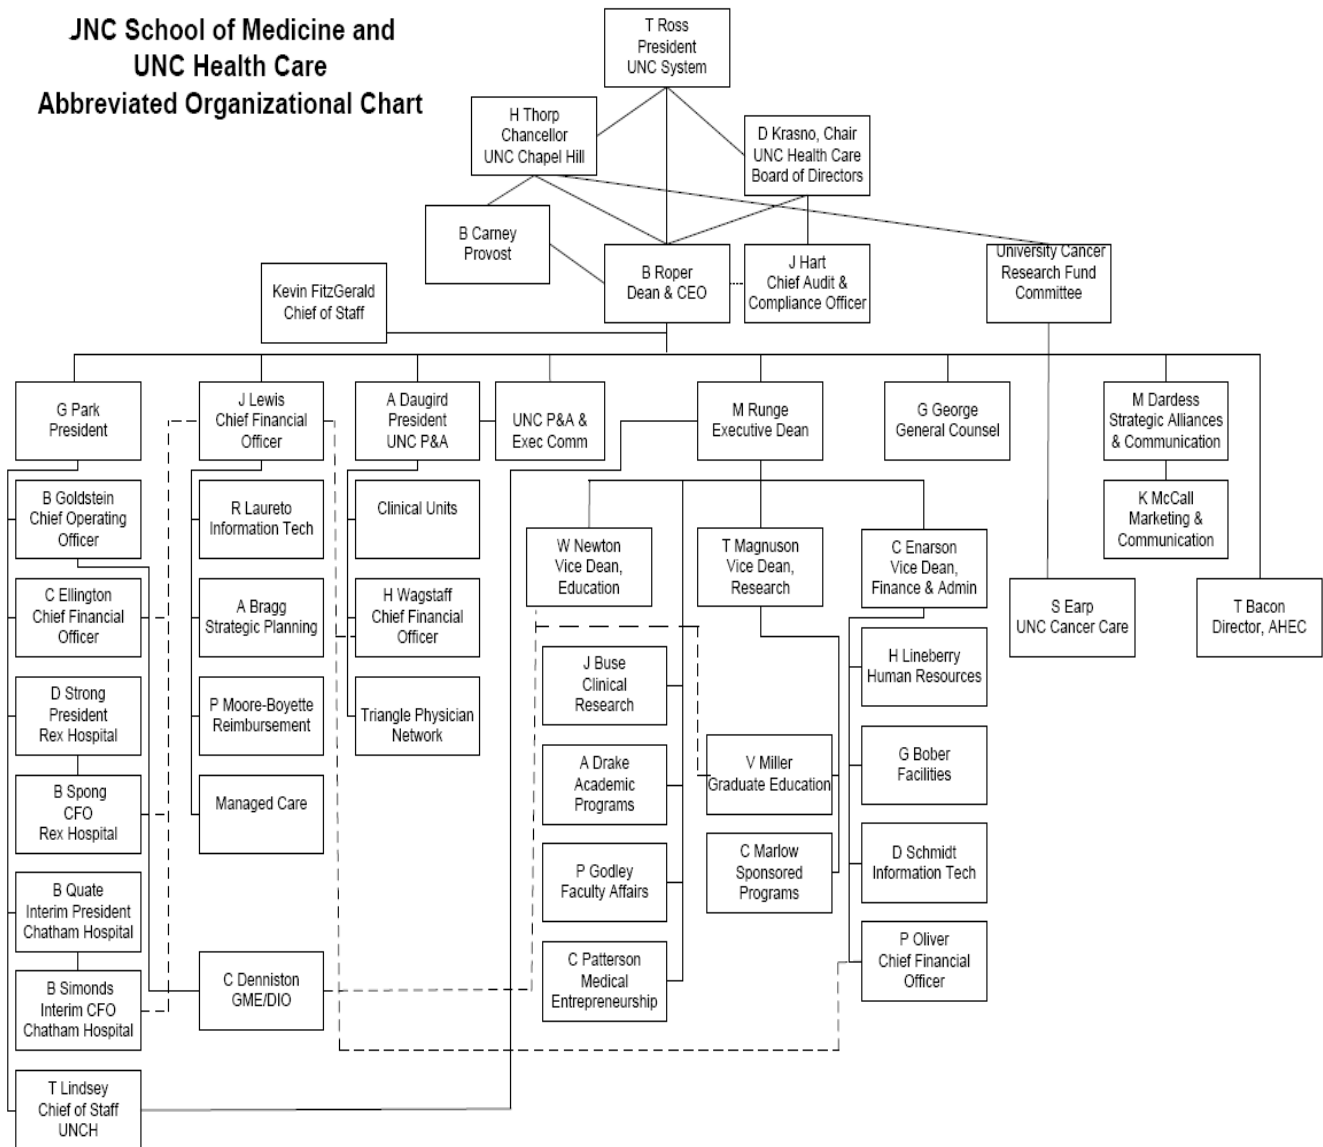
JNC School of Medicine and UNC Health Care Abbreviated Organizational Chart

T Ross President UNC System

H Thorp Chancellor UNC Chapel Hill

D Krasno, Chair UNC Health Care Board of Directors

B Carney Provost

B Roper Dean & CEO

J Hart Chief Audit & Compliance Officer

University Cancer Research Fund Committee

Kevin FitzGerald Chief of Staff

G Park President

J Lewis Chief Financial Officer

A Daugird President UNC P&A

UNC P&A & Exec Comm

M Runge Executive Dean

G George General Counsel

M Dardess Strategic Alliances & Communication

B Goldstein Chief Operating Officer

C Ellington Chief Financial Officer

D Strong President Rex Hospital

B Spong CFO Rex Hospital

B Quate Interim President Chatham Hospital

B Simonds Interim CFO Chatham Hospital

T Lindsey Chief of Staff UNCH

R Laureto Information Tech

A Bragg Strategic Planning

P Moore-Boyette Reimbursement

Managed Care

C Denniston GME/DIO

Clinical Units

H Wagstaff Chief Financial Officer

Triangle Physician Network

W Newton Vice Dean, Education

T Magnuson Vice Dean, Research

C Enarson Vice Dean, Finance & Admin

K McCall Marketing & Communication

S Earp UNC Cancer Care

T Bacon Director, AHEC

J Buse Clinical Research

A Drake Academic Programs

P Godley Faculty Affairs

C Patterson Medical Entrepreneurship

V Miller Graduate Education

C Marlow Sponsored Programs

H Lineberry Human Resources

G Bober Facilities

D Schmidt Information Tech

P Oliver Chief Financial Officer